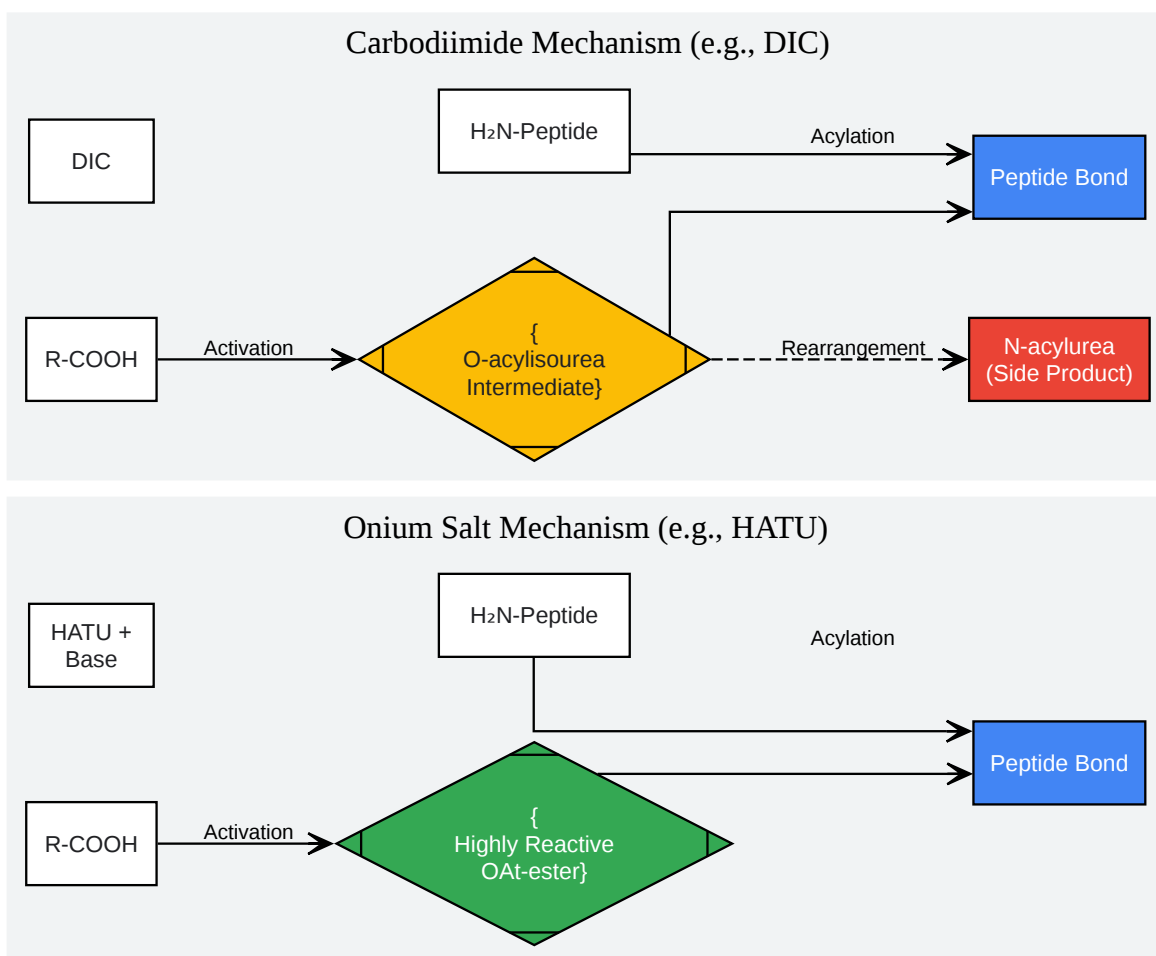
Carbodiimide Mechanism (e.g., DIC)

DIC

H₂N-Peptide

Acylation

Peptide Bond

R-COOH

Activation

{
O-acylisourea
Intermediate}

Rearrangement

N-acylurea
(Side Product)

Onium Salt Mechanism (e.g., HATU)

HATU +
Base

H₂N-Peptide

Acylation

Peptide Bond

R-COOH

Activation

{
Highly Reactive
OAt-ester}